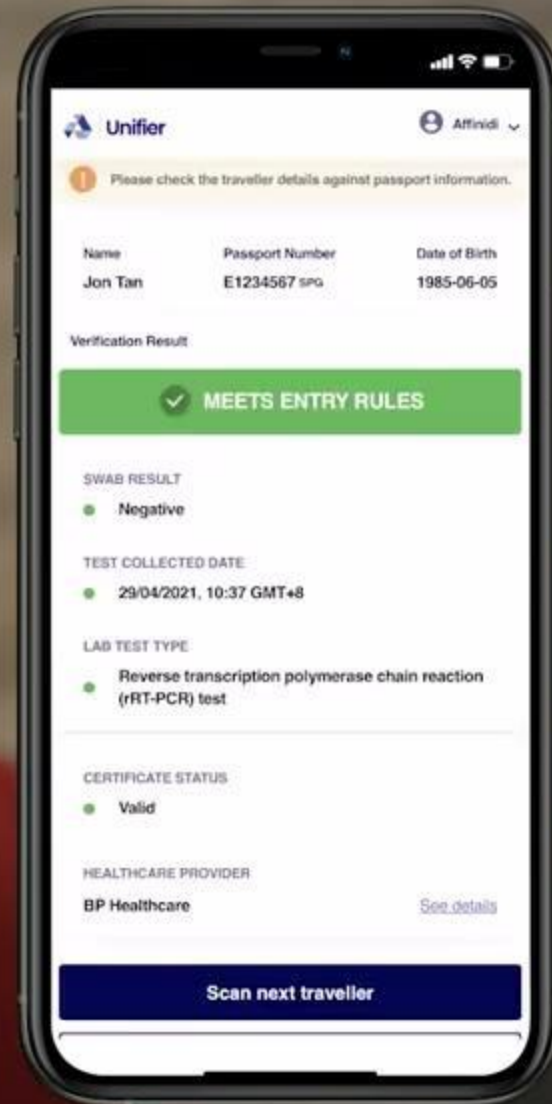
Unifier

Affinidi

Please check the traveller details against passport information.

| Name | Passport Number | Date of Birth |
|---|---|---|
| Jon Tan | E1234567 SPG | 1985-06-05 |

Verification Result

MEETS ENTRY RULES

SWAB RESULT

Negative

TEST COLLECTED DATE

29/04/2021, 10:37 GMT+8

LAB TEST TYPE

Reverse transcription polymerase chain reaction (rRT-PCR) test

CERTIFICATE STATUS

Valid

HEALTHCARE PROVIDER

BP Healthcare

See details

Scan next traveller